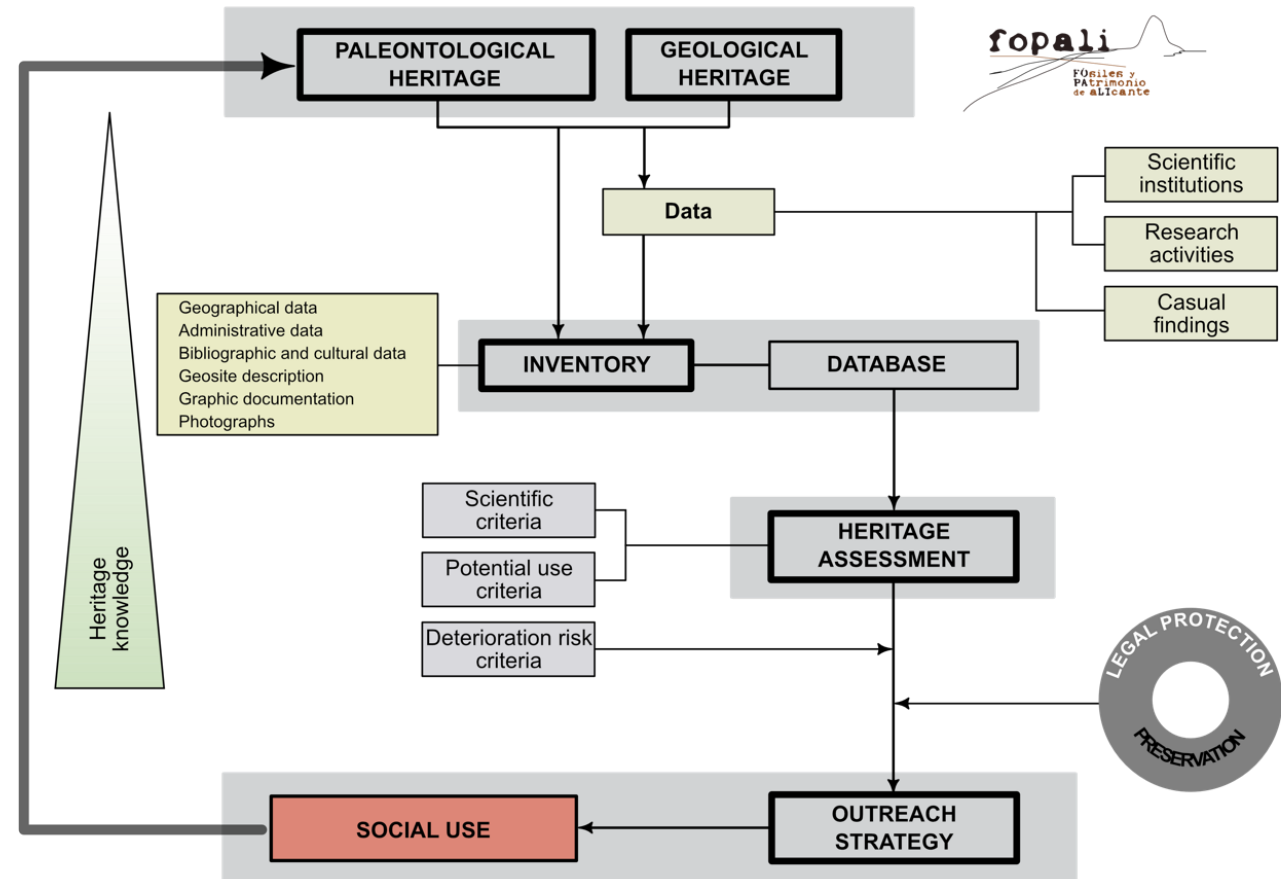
PALEONTOLOGICAL HERITAGE

GEOLOGICAL HERITAGE

fopali
FOsiles y PAtrimonio de aLIcante

Scientific institutions

Research activities

Casual findings

Data

Heritage knowledge

Geographical data
Administrative data
Bibliographic and cultural data
Geosite description
Graphic documentation
Photographs

INVENTORY

DATABASE

Scientific criteria

Potential use criteria

HERITAGE ASSESSMENT

Deterioration risk criteria

LEGAL PROTECTION

PRESERVATION

SOCIAL USE

OUTREACH STRATEGY